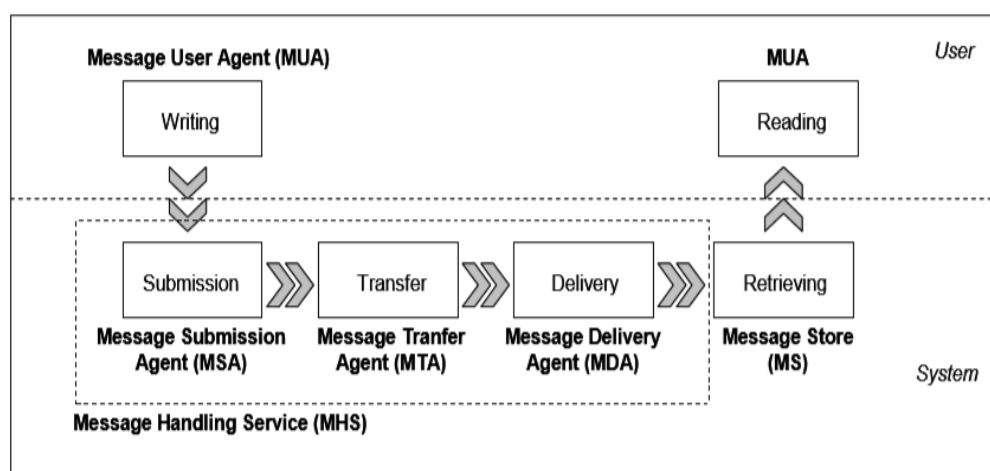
Message User Agent (MUA)

MUA

User

Writing

Reading

Submission

Transfer

Delivery

Retrieving

Message Submission Agent (MSA)

Message Tranfer Agent (MTA)

Message Delivery Agent (MDA)

Message Store (MS)

System

Message Handling Service (MHS)